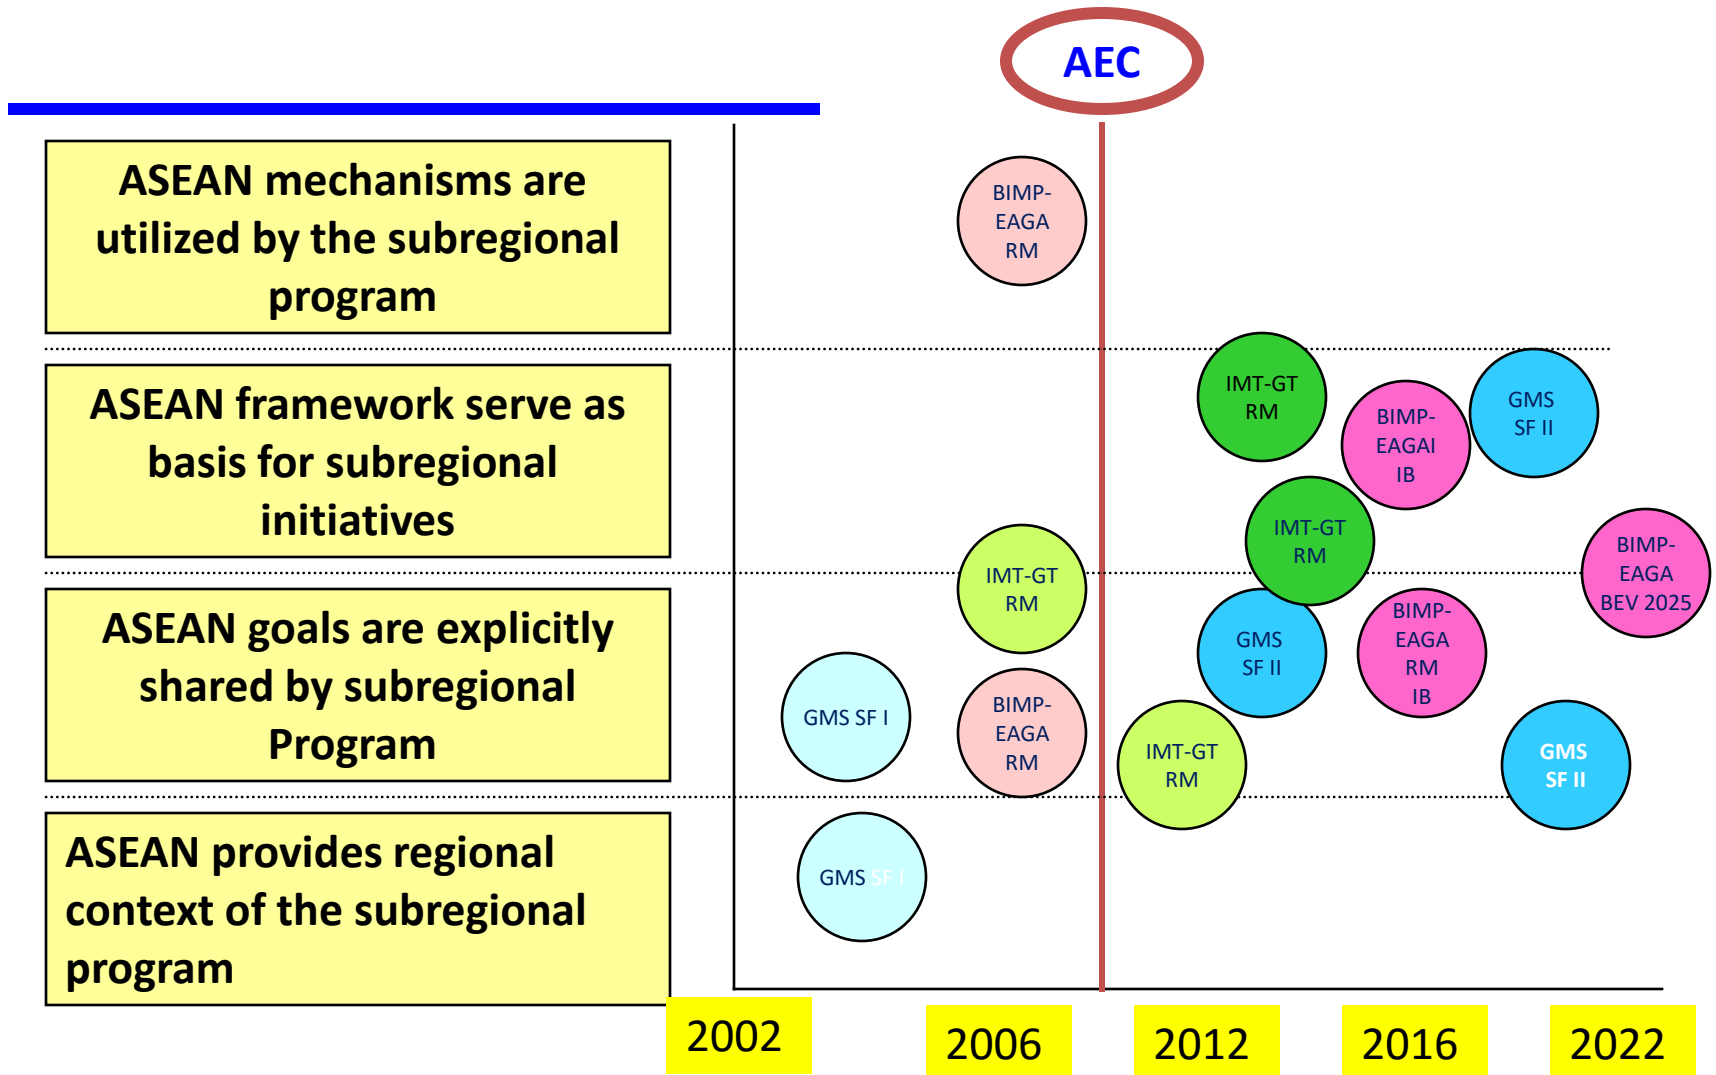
AEC

ASEAN mechanisms are utilized by the subregional program

ASEAN framework serve as basis for subregional initiatives

ASEAN goals are explicitly shared by subregional Program

ASEAN provides regional context of the subregional program

BIMP-EAGA RM

IMT-GT RM

BIMP-EAGAI IB

GMS SF II

IMT-GT RM

BIMP-EAGA BEV 2025

IMT-GT RM

GMS SF II

BIMP-EAGA RM IB

GMS SF I

BIMP-EAGA RM

IMT-GT RM

GMS SF II

GMS SF I

2002

2006

2012

2016

2022